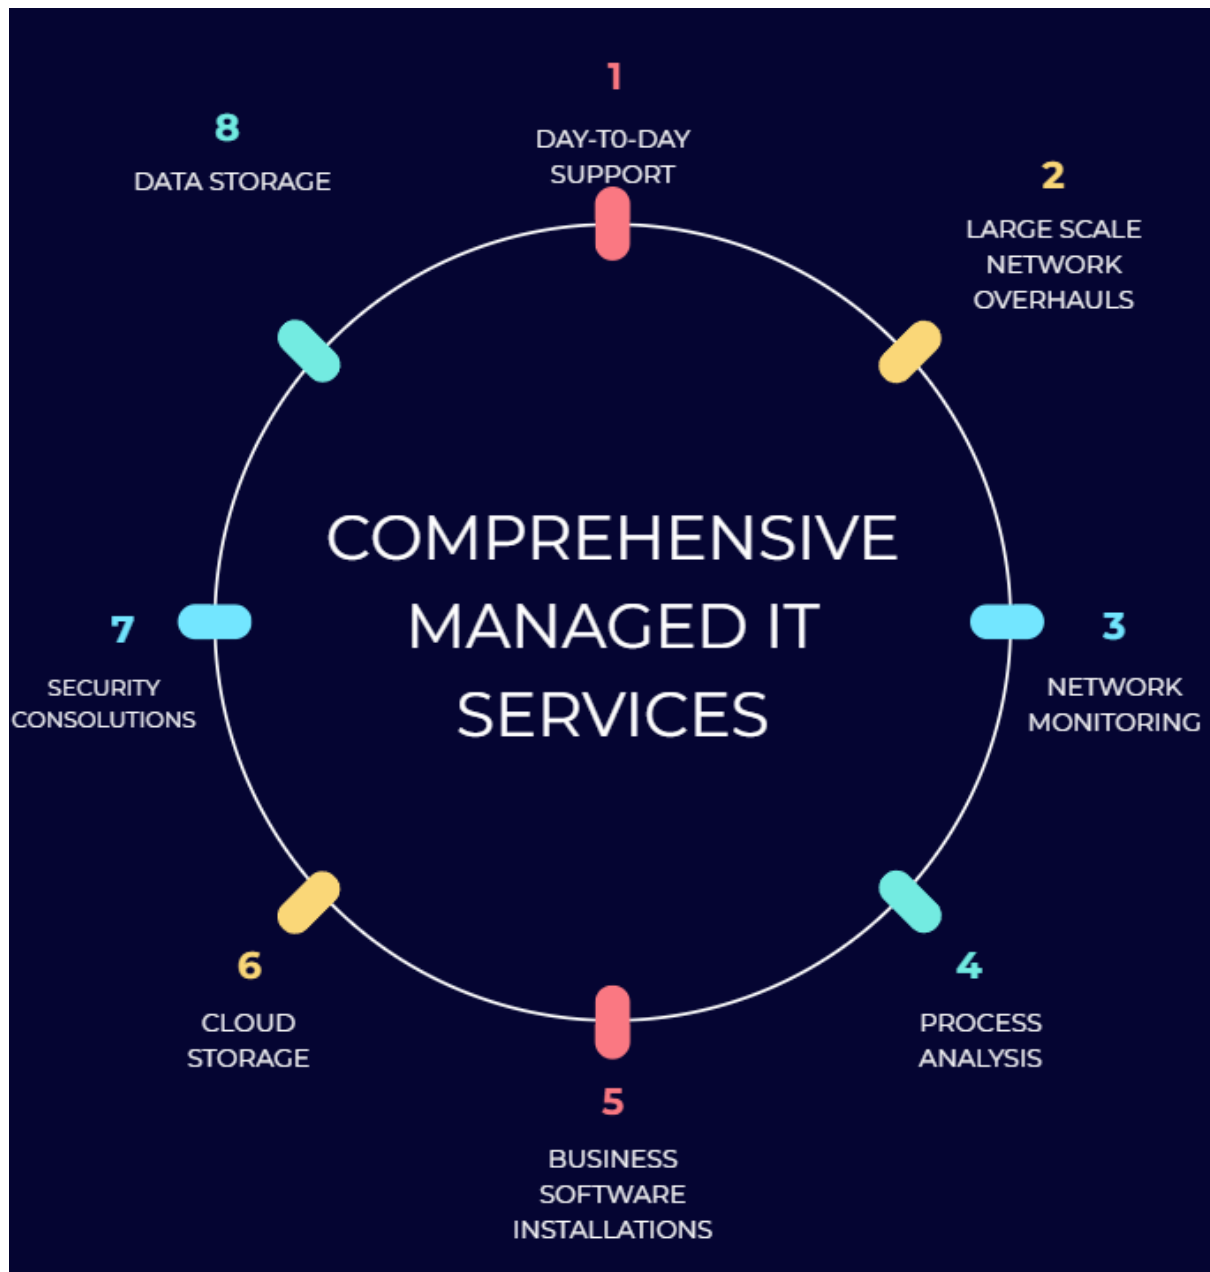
8
DATA STORAGE

1
DAY-TO-DAY SUPPORT

2
LARGE SCALE NETWORK OVERHAULS

COMPREHENSIVE MANAGED IT SERVICES

7
SECURITY CONSOLUTIONS

3
NETWORK MONITORING

6
CLOUD STORAGE

4
PROCESS ANALYSIS

5
BUSINESS SOFTWARE INSTALLATIONS